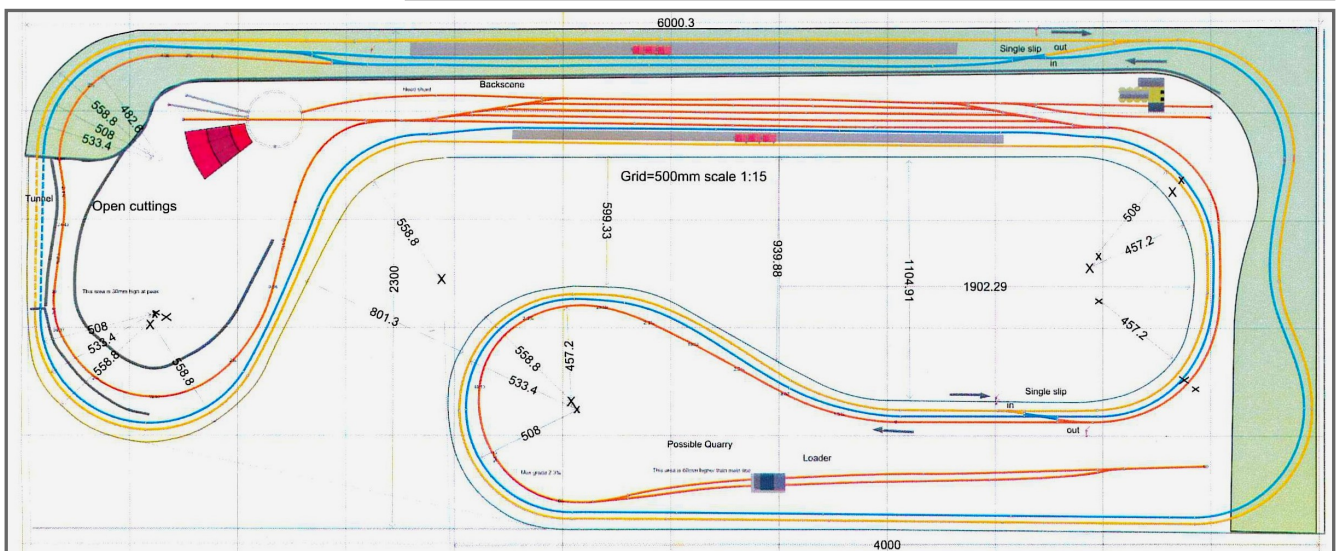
6000.3

Single slip

out

in

Head shunt

Backscene

558.8

482.8

508

533.4

Grid=500mm scale 1:15

Tunnel

Open cuttings

558.8

599.33

939.88

1104.91

1902.29

508

457.2

2300

This area is 30mm high at peak

801.3

457.2

508

533.4

558.8

558.8

558.8

457.2

533.4

Single slip

in

508

out

Possible Quarry

Loader

Max grade 2.3%

This area is 60mm higher than main line

4000